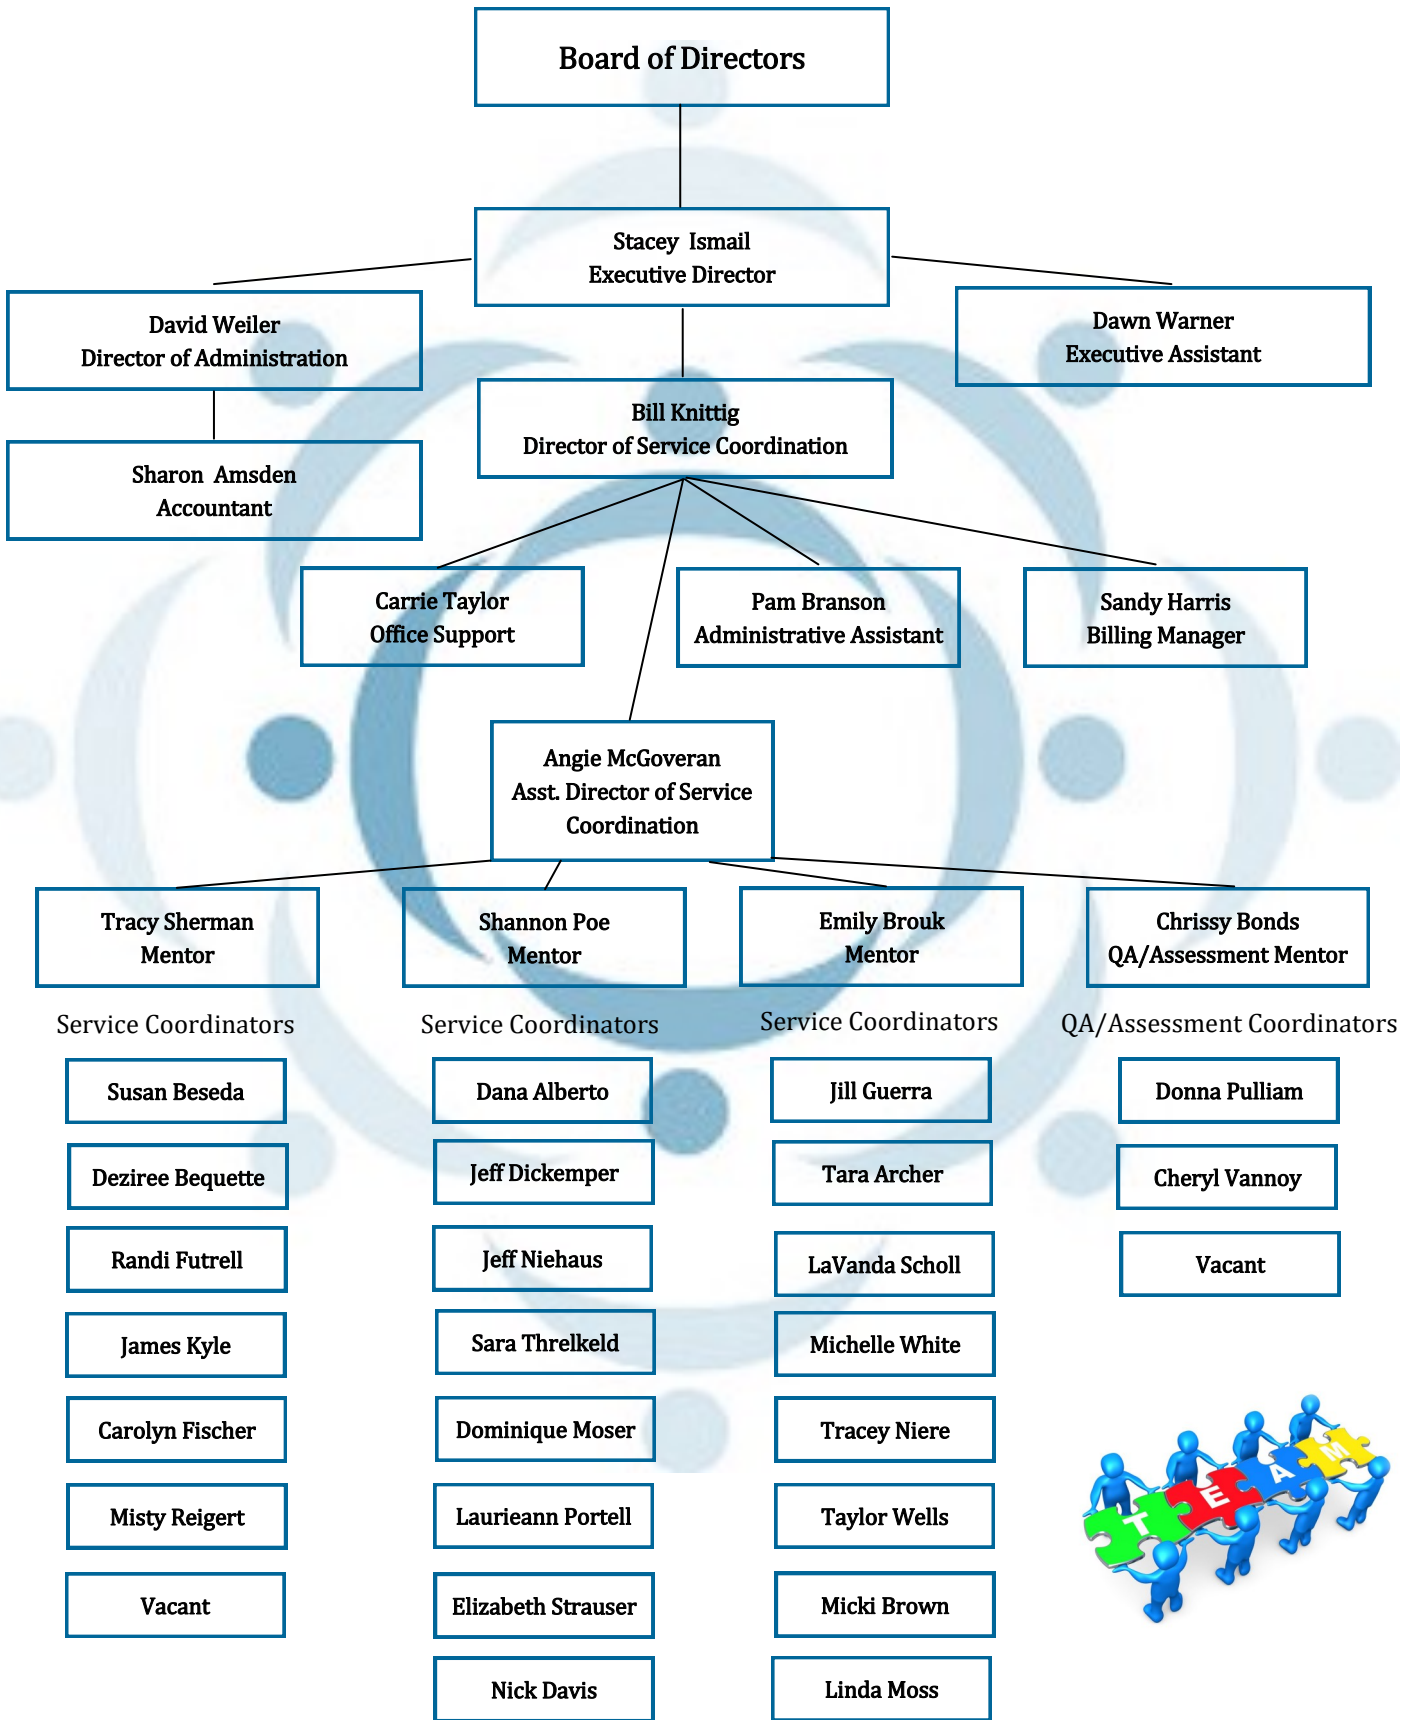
Board of Directors

Stacey Ismail
Executive Director

David Weiler
Director of Administration

Dawn Warner
Executive Assistant

Bill Knittig
Director of Service Coordination

Sharon Amsden
Accountant

Carrie Taylor
Office Support

Pam Branson
Administrative Assistant

Sandy Harris
Billing Manager

Angie McGoveran
Asst. Director of Service Coordination

Tracy Sherman
Mentor

Shannon Poe
Mentor

Emily Brouk
Mentor

Chrissy Bonds
QA/Assessment Mentor

Service Coordinators

Susan Beseda

Deziree Bequette

Randi Futrell

James Kyle

Carolyn Fischer

Misty Reigert

Vacant

Service Coordinators

Dana Alberto

Jeff Dickemper

Jeff Niehaus

Sara Threlkeld

Dominique Moser

Laurieann Portell

Elizabeth Strauser

Nick Davis

Service Coordinators

Jill Guerra

Tara Archer

LaVanda Scholl

Michelle White

Tracey Niere

Taylor Wells

Micki Brown

Linda Moss

QA/Assessment Coordinators

Donna Pulliam

Cheryl Vannoy

Vacant

T E A M